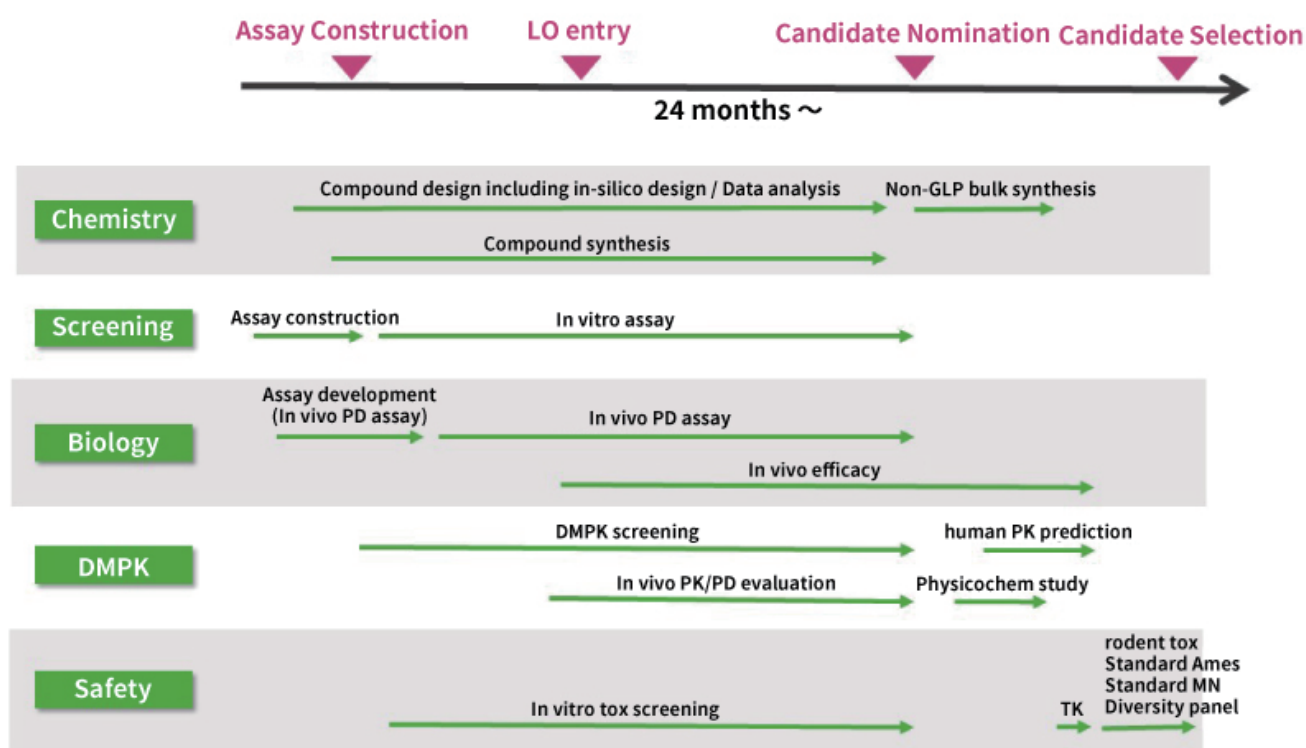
Assay Construction
LO entry
Candidate Nomination
Candidate Selection
24 months ～

Chemistry
Compound design including in-silico design / Data analysis
Non-GLP bulk synthesis
Compound synthesis

Screening
Assay construction
In vitro assay

Biology
Assay development (In vivo PD assay)
In vivo PD assay
In vivo efficacy

DMPK
DMPK screening
human PK prediction
In vivo PK/PD evaluation
Physicochem study

Safety
In vitro tox screening
TK
rodent tox
Standard Ames
Standard MN
Diversity panel